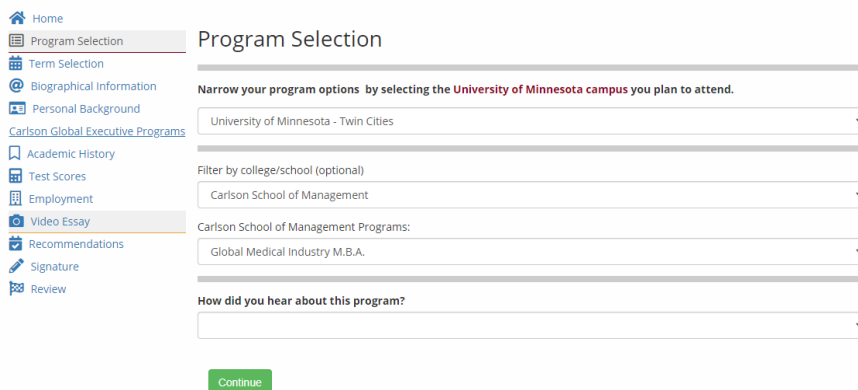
Home
Program Selection
Term Selection
Biographical Information
Personal Background
Carlson Global Executive Programs
Academic History
Test Scores
Employment
Video Essay
Recommendations
Signature
Review

Program Selection

Narrow your program options by selecting the University of Minnesota campus you plan to attend.

University of Minnesota - Twin Cities

Filter by college/school (optional)

Carlson School of Management

Carlson School of Management Programs:

Global Medical Industry M.B.A.

How did you hear about this program?

Continue